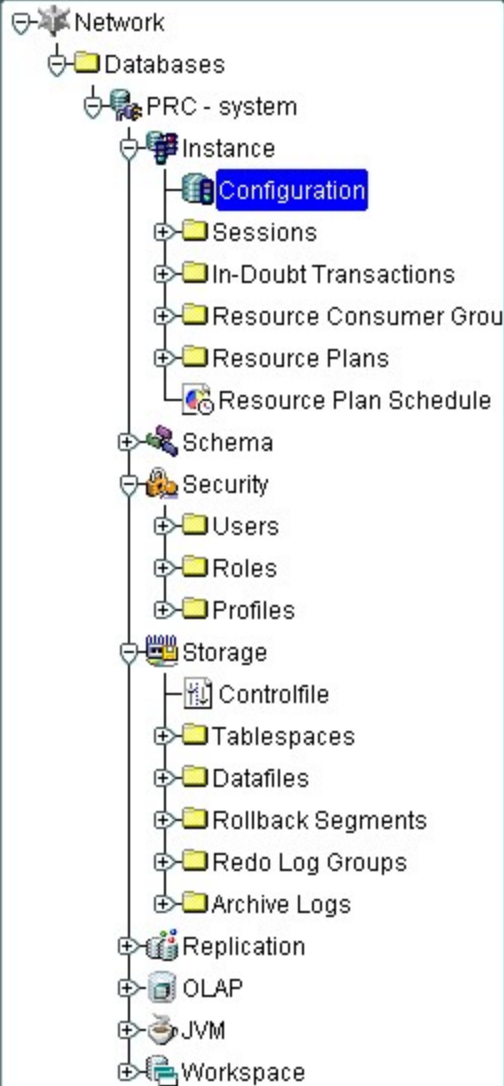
Network
Databases
PRC - system
Instance
Configuration
Sessions
In-Doubt Transactions
Resource Consumer Grou
Resource Plans
Resource Plan Schedule
Schema
Security
Users
Roles
Profiles
Storage
Controlfile
Tablespaces
Datafiles
Rollback Segments
Redo Log Groups
Archive Logs
Replication
OLAP
JVM
Workspace